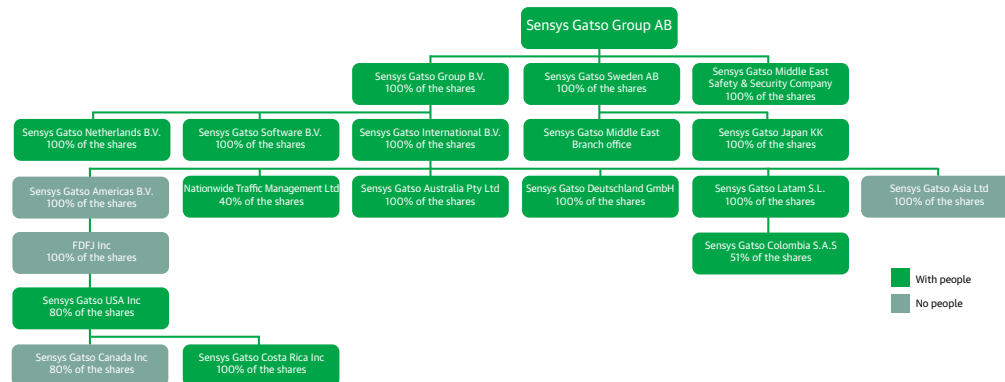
Sensys Gatso Group AB

Sensys Gatso Group B.V.
100% of the shares

Sensys Gatso Sweden AB
100% of the shares

Sensys Gatso Middle East Safety & Security Company
100% of the shares

Sensys Gatso Netherlands B.V.
100% of the shares

Sensys Gatso Software B.V.
100% of the shares

Sensys Gatso International B.V.
100% of the shares

Sensys Gatso Middle East
Branch office

Sensys Gatso Japan KK
100% of the shares

Sensys Gatso Americas B.V.
100% of the shares

Nationwide Traffic Management Ltd
40% of the shares

Sensys Gatso Australia Pty Ltd
100% of the shares

Sensys Gatso Deutschland GmbH
100% of the shares

Sensys Gatso Latam S.L.
100% of the shares

Sensys Gatso Asia Ltd
100% of the shares

FDFJ Inc
100% of the shares

Sensys Gatso Colombia S.A.S
51% of the shares

Sensys Gatso USA Inc
80% of the shares

Sensys Gatso Canada Inc
80% of the shares

Sensys Gatso Costa Rica Inc
100% of the shares

With people

No people